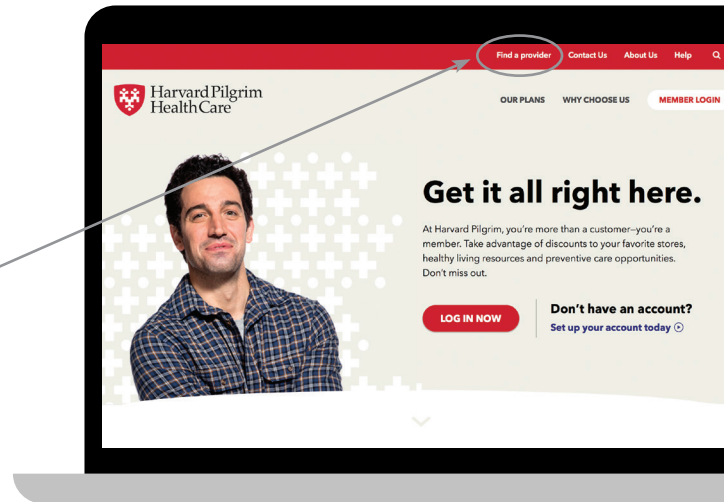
Find a provider Contact Us About Us Help

Harvard Pilgrim HealthCare

OUR PLANS WHY CHOOSE US MEMBER LOGIN

Get it all right here.

At Harvard Pilgrim, you're more than a customer–you're a member. Take advantage of discounts to your favorite stores, healthy living resources and preventive care opportunities. Don't miss out.

LOG IN NOW

Don't have an account?
Set up your account today